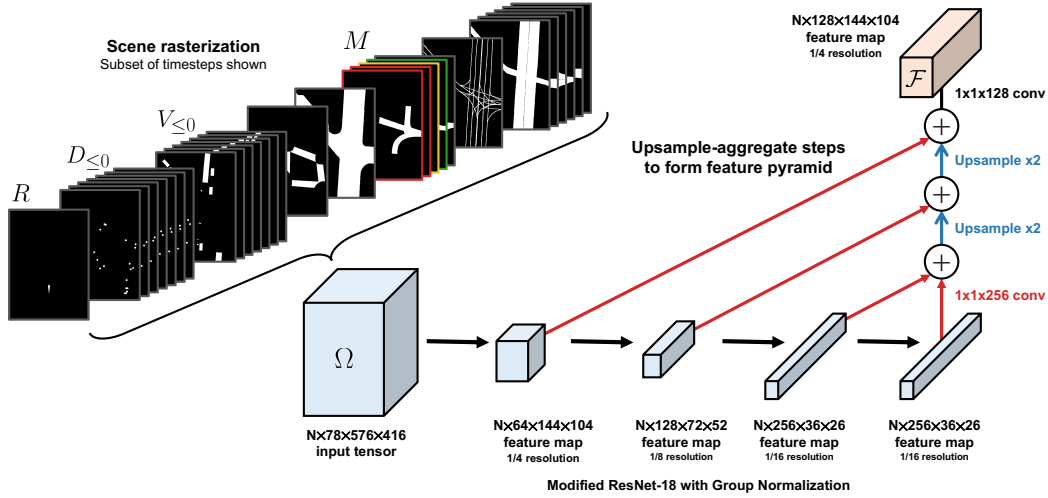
Scene rasterization
Subset of timesteps shown

$M$

$V_{\leq 0}$

$D_{\leq 0}$

$R$

N×128×144×104
feature map
1/4 resolution

$\mathcal{F}$

1x1x128 conv

Upsample-aggregate steps to form feature pyramid

Upsample x2

Upsample x2

1x1x256 conv

$\Omega$

N×78×576×416
input tensor

N×64×144×104
feature map
1/4 resolution

N×128×72×52
feature map
1/8 resolution

N×256×36×26
feature map
1/16 resolution

N×256×36×26
feature map
1/16 resolution

Modified ResNet-18 with Group Normalization